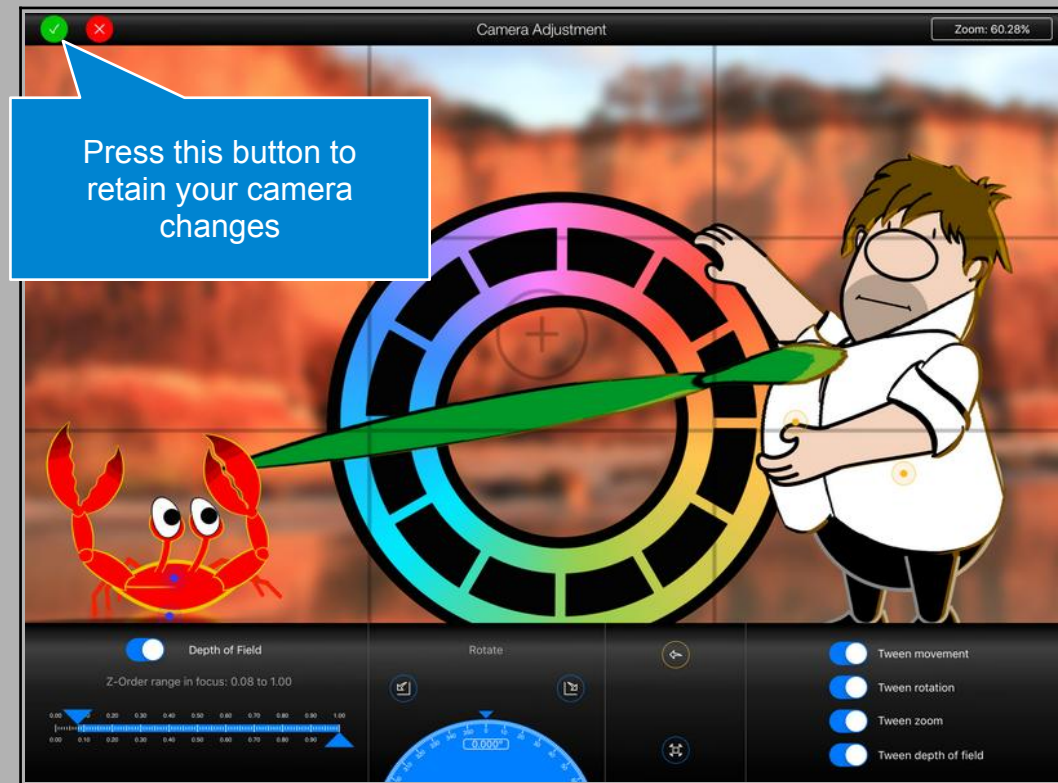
Camera Adjustment

Zoom: 60.28%

Press this button to retain your camera changes

Depth of Field

Z-Order range in focus: 0.08 to 1.00

0.00 0.10 0.20 0.30 0.40 0.50 0.60 0.70 0.80 0.90 1.00

0.00 0.10 0.20 0.30 0.40 0.50 0.60 0.70 0.80 0.90

Rotate

0.000°

Tween movement

Tween rotation

Tween zoom

Tween depth of field